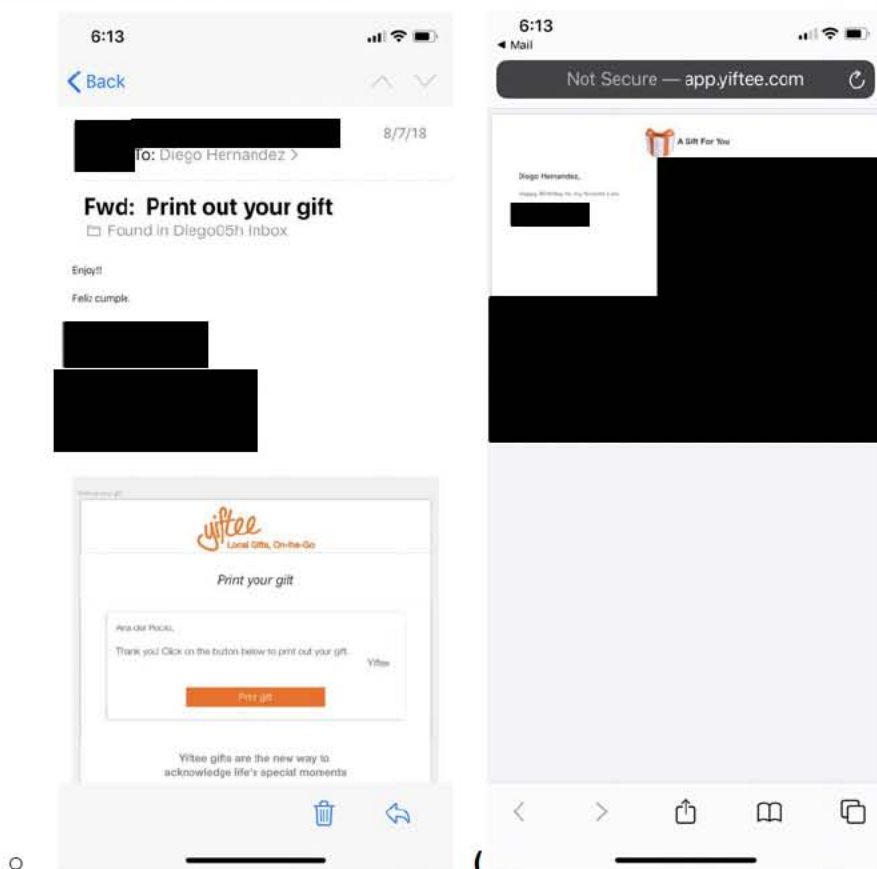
6:13

Back

To: Diego Hernandez >

8/7/18

Fwd: Print out your gift

Found in Diego05h Inbox

Enjoy!!

Feliz cumple.

Print your gift

yiftee
Local Gifts, On-the-Go

Print your gift

Ana del Rocio,

Thank you! Click on the button below to print out your gift.

Yiftee

Print gift

Yiftee gifts are the new way to acknowledge life's special moments

6:13
◂ Mail

Not Secure — app.yiftee.com

A Gift For You

Diego Hernandez,

Happy Birthday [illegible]